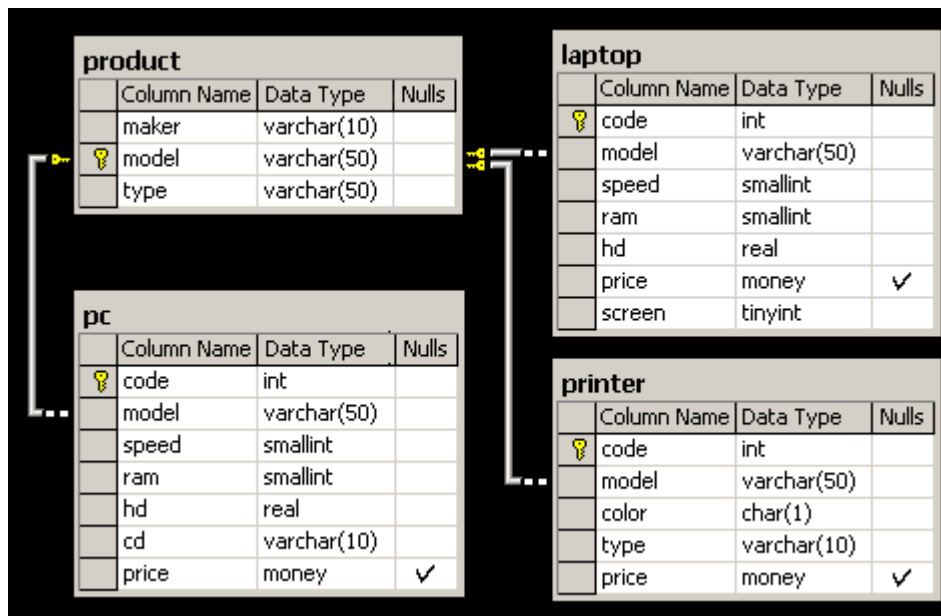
product

| Column Name | Data Type | Nulls |
|---|---|---|
| maker | varchar(10) | |
| model | varchar(50) | |
| type | varchar(50) | |

laptop

| Column Name | Data Type | Nulls |
|---|---|---|
| code | int | |
| model | varchar(50) | |
| speed | smallint | |
| ram | smallint | |
| hd | real | |
| price | money | ✓ |
| screen | tinyint | |

pc

| Column Name | Data Type | Nulls |
|---|---|---|
| code | int | |
| model | varchar(50) | |
| speed | smallint | |
| ram | smallint | |
| hd | real | |
| cd | varchar(10) | |
| price | money | ✓ |

printer

| Column Name | Data Type | Nulls |
|---|---|---|
| code | int | |
| model | varchar(50) | |
| color | char(1) | |
| type | varchar(10) | |
| price | money | ✓ |